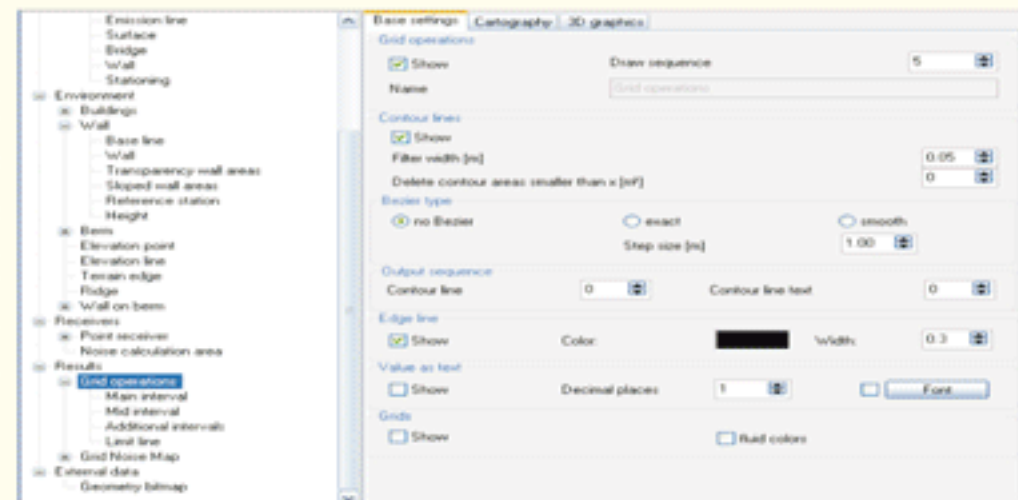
Emission line
Surface
Bridge
Wall
Stationing
Environment
Buildings
Wall
Base line
Wall
Transparency wall areas
Sloped wall areas
Reference station
Height
Berm
Elevation point
Elevation line
Terrain edge
Ridge
Wall on berm
Receivers
Point receiver
Noise calculation area
Results
Grid operations
Main interval
Mid interval
Additional intervals
Limit line
Grid Noise Map
External data
Geometry bitmap

Base settings | Cartography | 3D graphics

Grid operations
Show
Draw sequence 5
Name Grid operations

Contour lines
Show
Filter width [m] 0.05
Delete contour areas smaller than x [m²] 0

Bezier type
no Bezier
exact
smooth
Step size [m] 1.00

Output sequence
Contour line 0
Contour line text 0

Edge line
Show
Color
Width: 0.3

Value as text
Show
Decimal places 1
Font...

Grids
Show
fluid colors